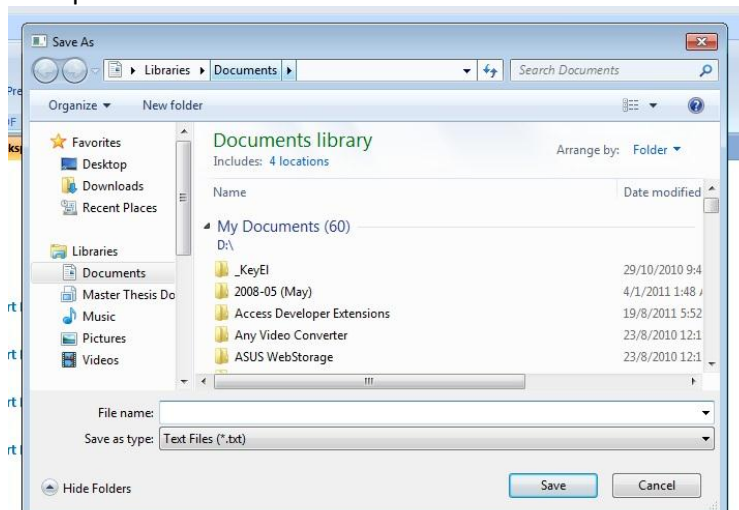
Save As

Libraries ▸ Documents ▸

Search Documents

Organize ▾ New folder

Favorites
Desktop
Downloads
Recent Places

Libraries
Documents
Master Thesis Do
Music
Pictures
Videos

Documents library
Includes: 4 locations

Arrange by: Folder ▾

| Name | Date modified |
|---|---|
| My Documents (60) D:\ | |
| _KeyEl | 29/10/2010 9:4 |
| 2008-05 (May) | 4/1/2011 1:48 |
| Access Developer Extensions | 19/8/2011 5:52 |
| Any Video Converter | 23/8/2010 12:1 |
| ASUS WebStorage | 23/8/2010 12:1 |

File name:
Save as type: Text Files (*.txt)

Hide Folders

Save
Cancel